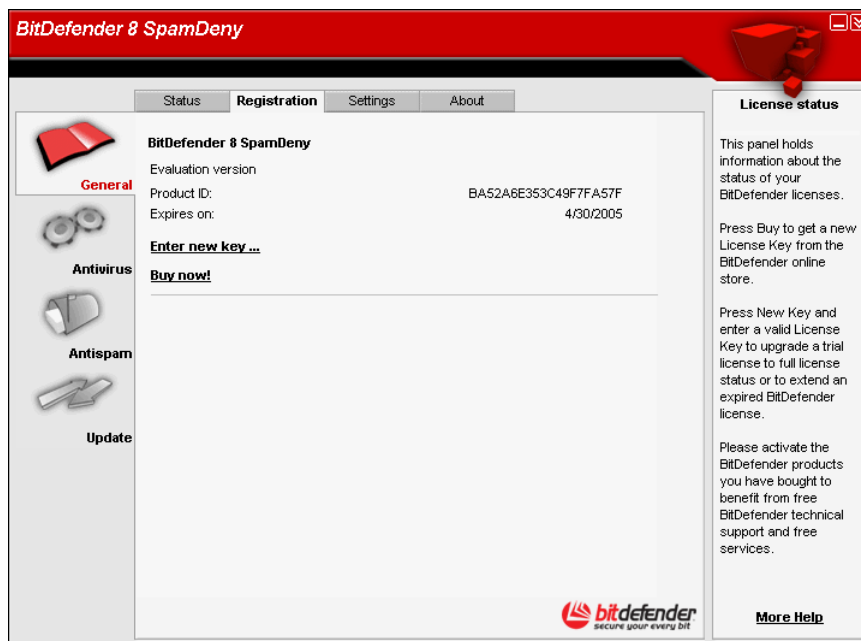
BitDefender 8 SpamDeny

Status
Registration
Settings
About

General
Antivirus
Antispam
Update

BitDefender 8 SpamDeny

Evaluation version

| Product ID: | BA52A6E353C49F7FA57F |
|---|---|
| Expires on: | 4/30/2005 |

Enter new key ...

Buy now!

License status

This panel holds information about the status of your BitDefender licenses.

Press Buy to get a new License Key from the BitDefender online store.

Press New Key and enter a valid License Key to upgrade a trial license to full license status or to extend an expired BitDefender license.

Please activate the BitDefender products you have bought to benefit from free BitDefender technical support and free services.

bitdefender
secure your every bit

More Help